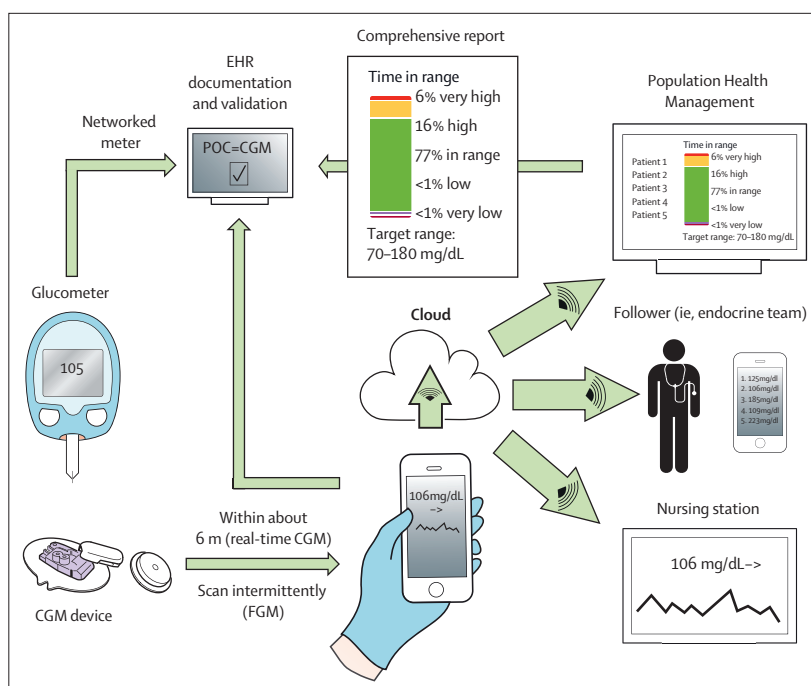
Comprehensive report

EHR documentation and validation

Networked meter

POC=CGM

Time in range
6% very high
16% high
77% in range
<1% low
<1% very low
Target range: 70–180 mg/dL

Population Health Management

Time in range
Patient 1
Patient 2
Patient 3
Patient 4
Patient 5
6% very high
16% high
77% in range
<1% low
<1% very low
Target range: 70–180 mg/dL

Glucometer

105

Cloud

Follower (ie, endocrine team)

1. 125mg/dl
2. 106mg/dl
3. 185mg/dl
4. 109mg/dl
5. 223mg/dl

106mg/dL
->

Within about 6 m (real-time CGM)

Scan intermittently (FGM)

CGM device

Nursing station

106 mg/dL->